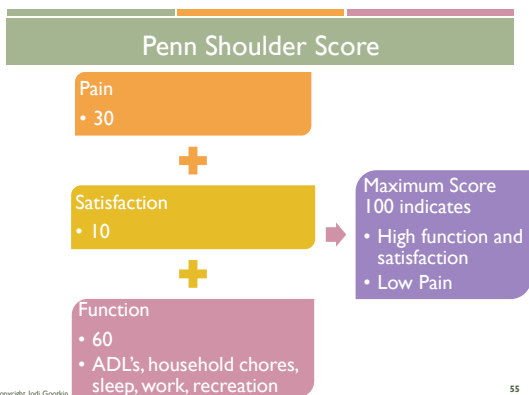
Penn Shoulder Score

Pain
• 30

Satisfaction
• 10

Function
• 60
• ADL's, household chores, sleep, work, recreation

Maximum Score 100 indicates
• High function and satisfaction
• Low Pain

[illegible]opyright Jodi Goorkin

55